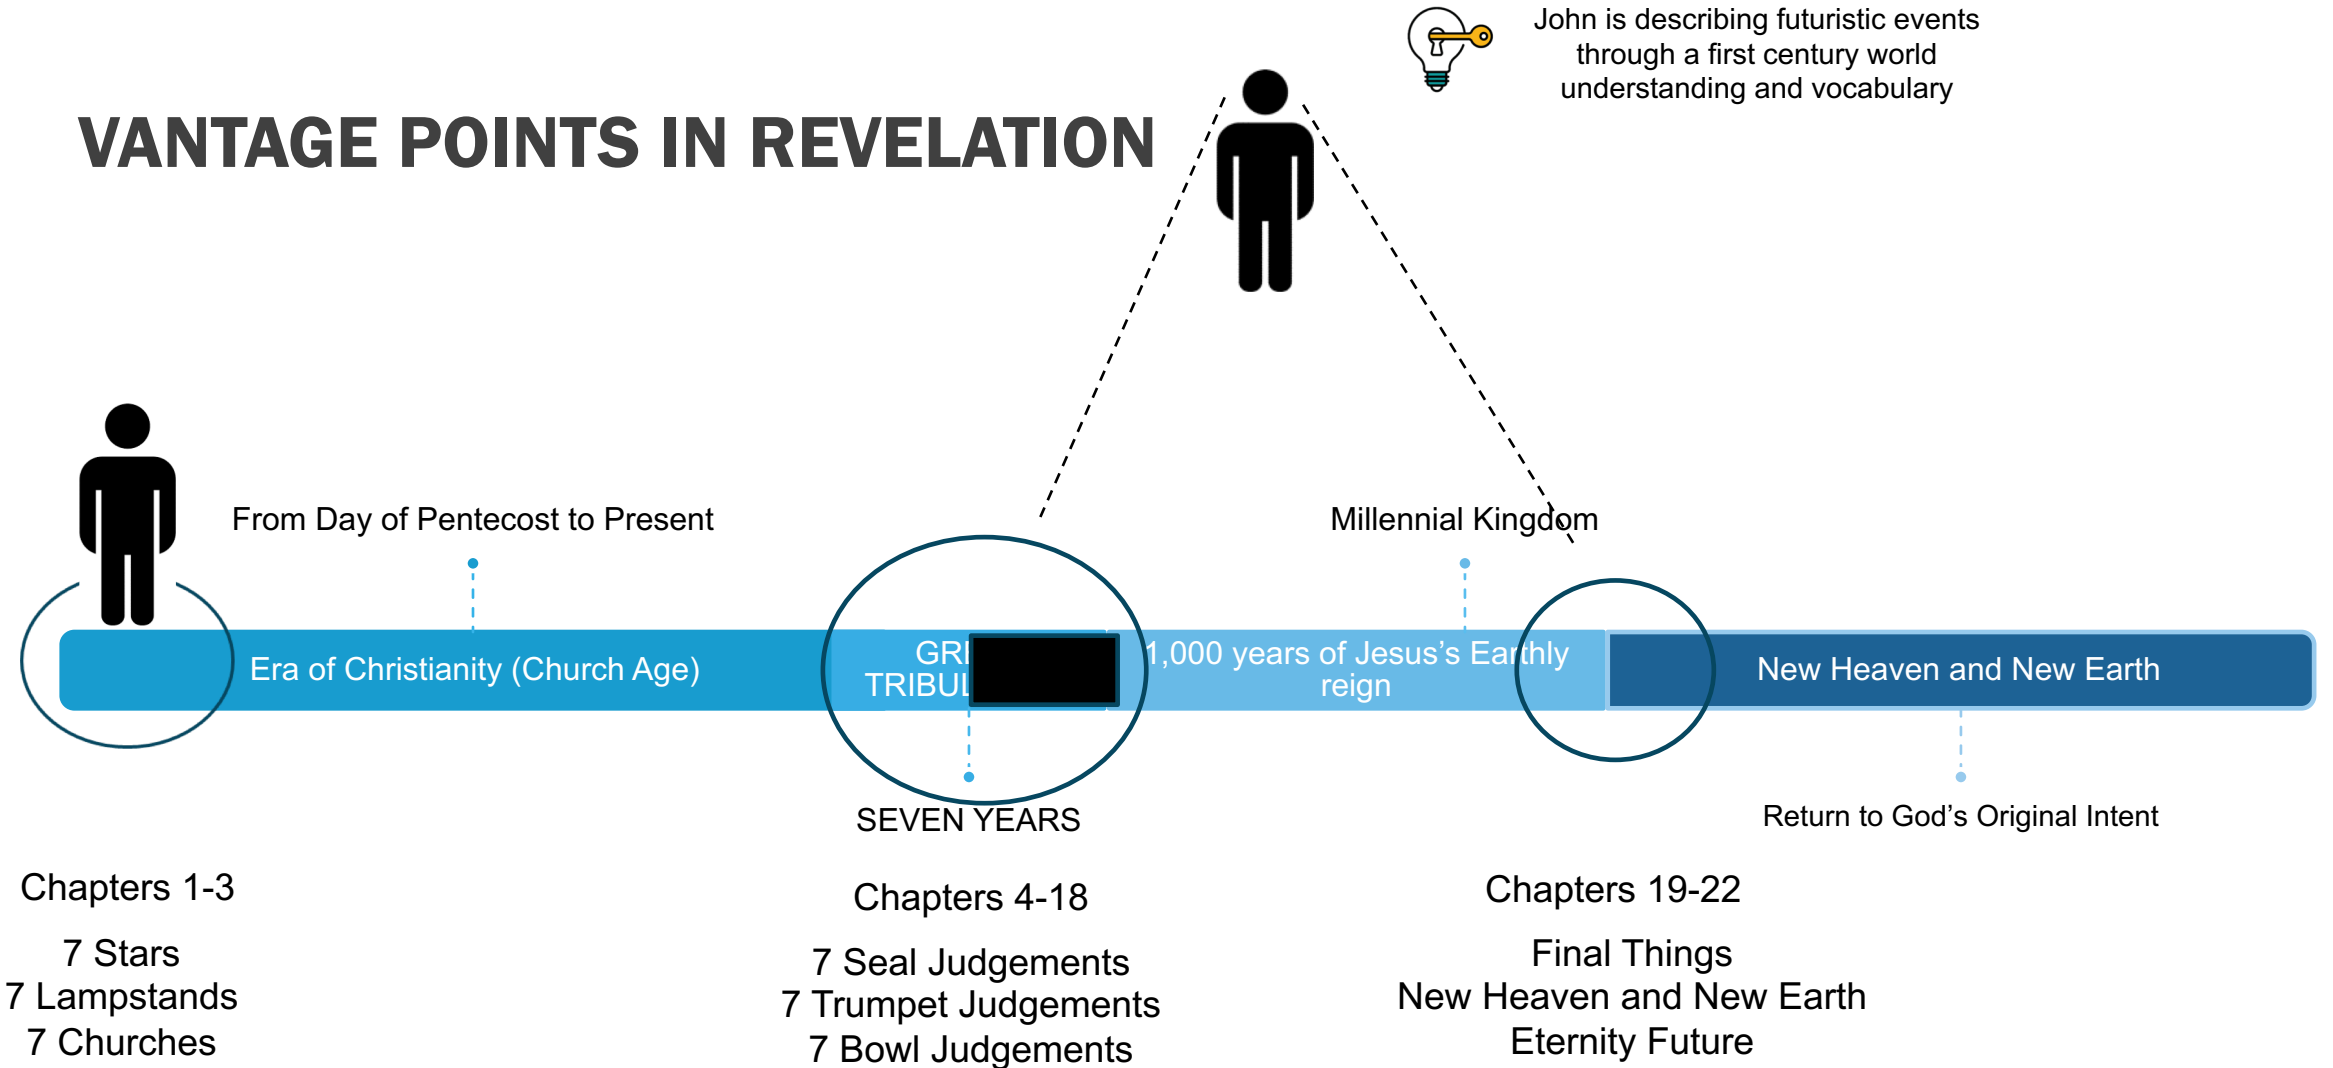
John is describing futuristic events through a first century world understanding and vocabulary

VANTAGE POINTS IN REVELATION

From Day of Pentecost to Present

Millennial Kingdom

Era of Christianity (Church Age)

GR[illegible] TRIBUL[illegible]

1,000 years of Jesus's Earthly reign

New Heaven and New Earth

SEVEN YEARS

Return to God's Original Intent

Chapters 1-3

7 Stars
7 Lampstands
7 Churches

Chapters 4-18

7 Seal Judgements
7 Trumpet Judgements
7 Bowl Judgements

Chapters 19-22

Final Things
New Heaven and New Earth
Eternity Future